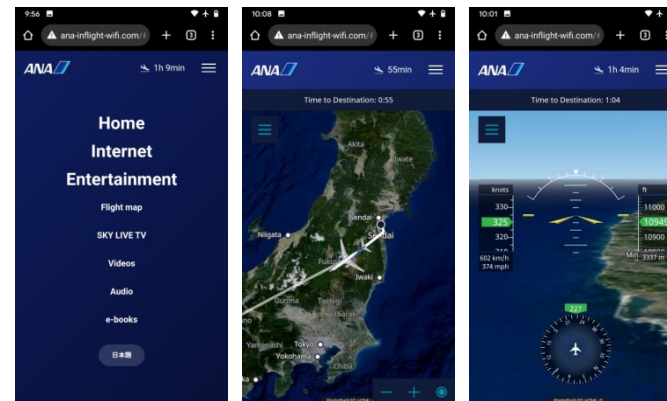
9:56

ana-inflight-wifi.com/

ANA

1h 9min

Home

Internet

Entertainment

Flight map

SKY LIVE TV

Videos

Audio

e-books

日本語

10:08

ana-inflight-wifi.com/

ANA

55min

Time to Destination: 0:55

Akita

Iwate

Sendai

Niigata

Sendai

Fukushima

Iwaki

Gunma

Tochigi

Ibaraki

Yamanashi

Tokyo

Yokohama

Chiba

10:01

ana-inflight-wifi.com/

ANA

1h 4min

Time to Destination: 1:04

knots

330

325

320

310

602 km/h

374 mph

ft

11000

10949

10900

10800

3337 m

227